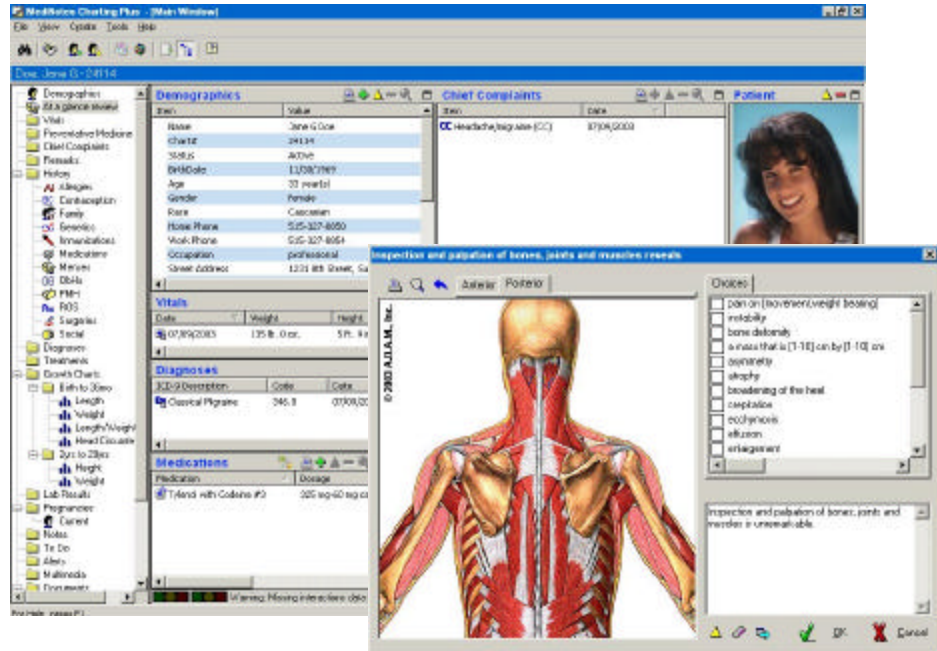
MediNotes Charting Plus - [Main Window]

File View Cytaba Tools Help

Doe, Jane G - 24914

Demographics
At a glance review
Visits
Preventative Medicine
Chief Complaints
Remarks
History
Allergies
Contraception
Family
Genetics
Immunizations
Medications
Menses
OB-Hx
PMH
ROS
Surgeries
Social
Diagnoses
Treatments
Growth Charts
Birth to 36mo
Length
Weight
Length/Weight
Head Circumference
2yrs to 20yrs
Height
Weight
Lab Results
Pregnancies
Current
Notes
To Do
Alerts
Multimedia
Documents

For Help, press F1

Demographics

| Item | Value |
|---|---|
| Name | Jane G Doe |
| Chart# | 24134 |
| Status | Active |
| BirthDate | 11/30/1969 |
| Age | 33 year(s) |
| Gender | Female |
| Race | Caucasian |
| Home Phone | 515-327-8050 |
| Work Phone | 515-327-8054 |
| Occupation | professional |
| Street Address | 1221 8th Street, Su |

Vitals

| Date | Weight | Height |
|---|---|---|
| 07/09/2003 | 135 lb. 0 oz. | 5 ft. 9 |

Diagnoses

| ICD-9 Description | Code | Date |
|---|---|---|
| Classical Migraine | 346.0 | 07/09/20 |

Medications

| Medication | Dosage |
|---|---|
| Tylenol with Codeine #3 | 325 mg-60 mg ca |

Warning: Missing interactions data

Chief Complaints

| Item | Date |
|---|---|
| Headache/migraine (CC) | 07/09/2003 |

Patient

Inspection and palpation of bones, joints and muscles reveals

Anterior Posterior

© 2003 A.D.A.M., Inc.

Choices

pain on [movement,weight bearing]
instability
bone deformity
a mass that is [1-10] cm by [1-10] cm
asymmetry
atrophy
broadening of the heel
crepitation
ecchymosis
effusion
enlargement

Inspection and palpation of bones, joints and muscles is unremarkable.

OK Cancel